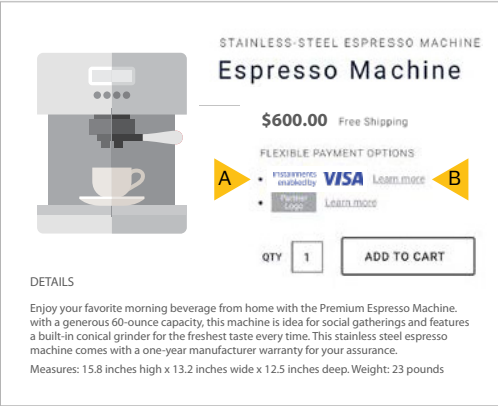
STAINLESS-STEEL ESPRESSO MACHINE

Espresso Machine

$600.00 Free Shipping

FLEXIBLE PAYMENT OPTIONS

A

Installments enabled by VISA Learn more

B

Partner Logo Learn more

QTY 1

ADD TO CART

DETAILS

Enjoy your favorite morning beverage from home with the Premium Espresso Machine. with a generous 60-ounce capacity, this machine is idea for social gatherings and features a built-in conical grinder for the freshest taste every time. This stainless steel espresso machine comes with a one-year manufacturer warranty for your assurance.

Measures: 15.8 inches high x 13.2 inches wide x 12.5 inches deep. Weight: 23 pounds